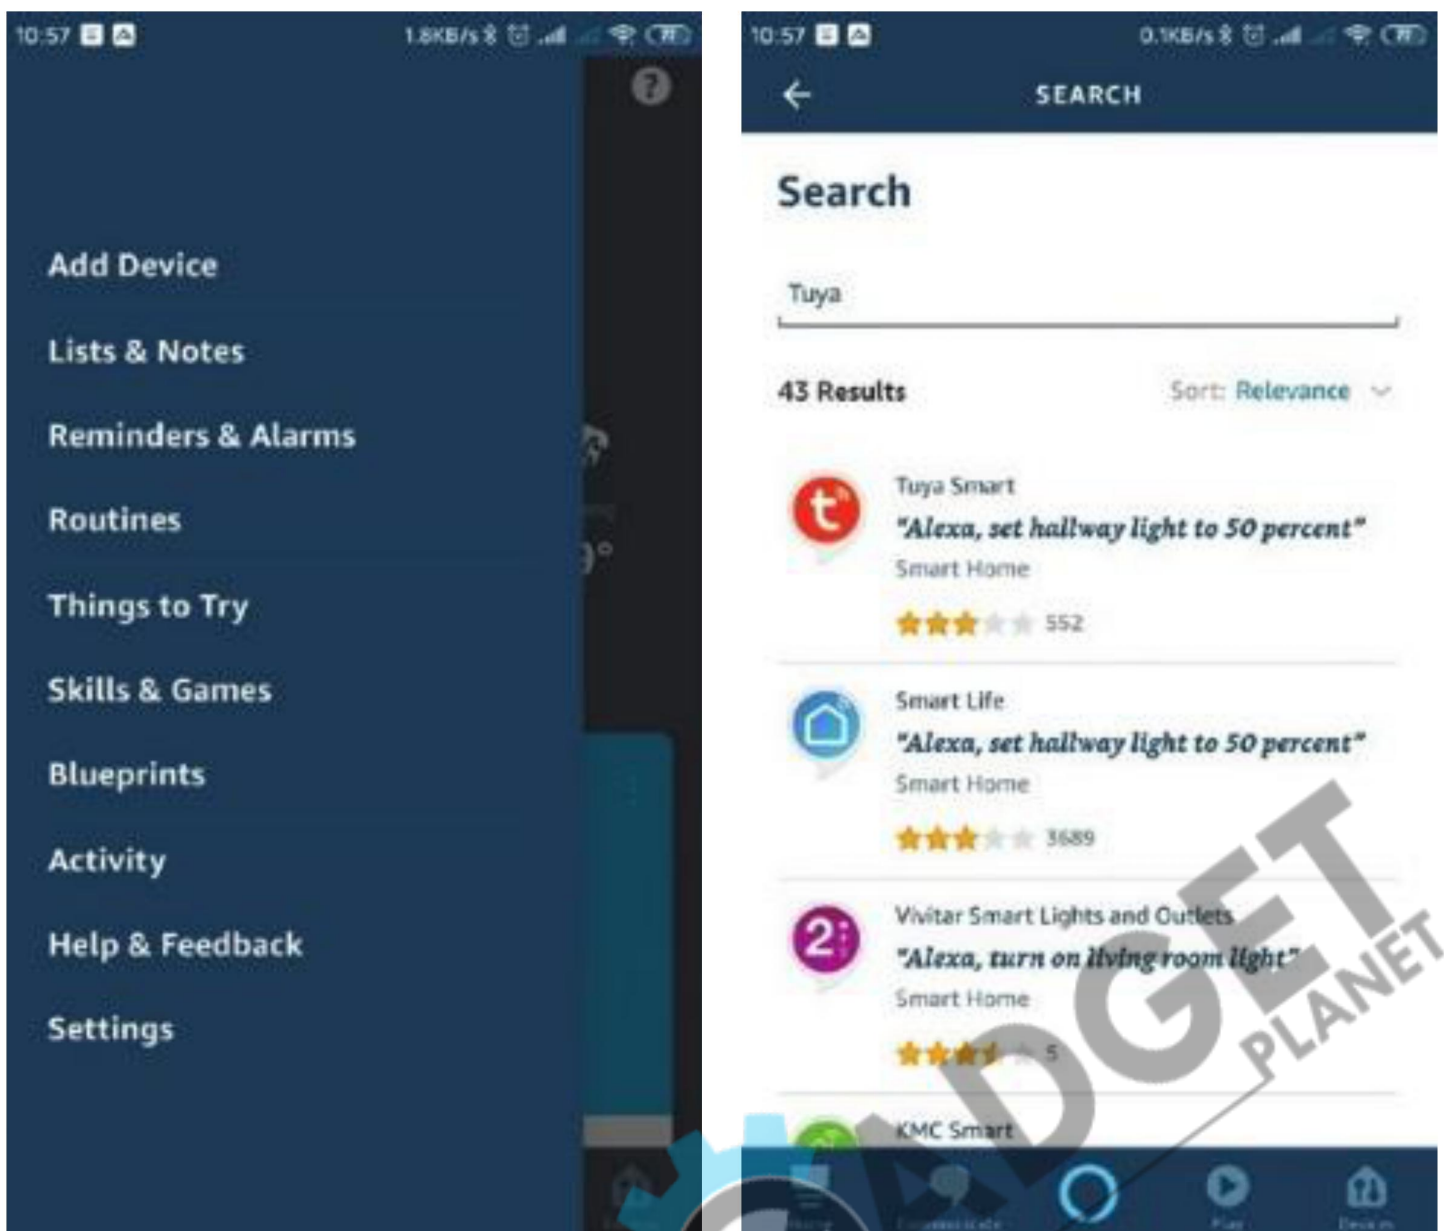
10:57 1.8KB/s

Add Device

Lists & Notes

Reminders & Alarms

Routines

Things to Try

Skills & Games

Blueprints

Activity

Help & Feedback

Settings

10:57 0.1KB/s

SEARCH

Search

Tuya

43 Results

Sort: Relevance

Tuya Smart
"Alexa, set hallway light to 50 percent"
Smart Home
552

Smart Life
"Alexa, set hallway light to 50 percent"
Smart Home
3689

Vivitar Smart Lights and Outlets
"Alexa, turn on living room light"
Smart Home
5

KMC Smart

GADGET PLANET